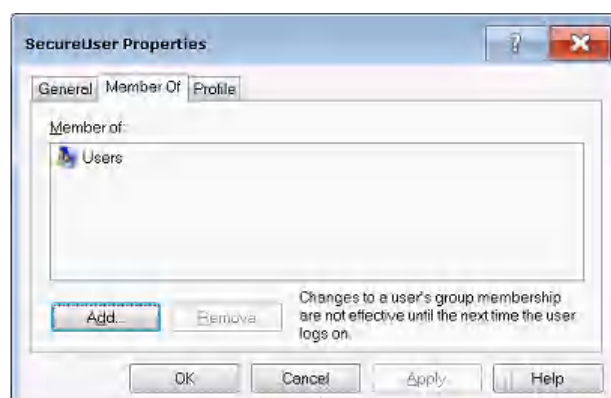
SecureUser Properties

?

General Member Of Profile

Member of:

Users

Add... Remove

Changes to a user's group membership are not effective until the next time the user logs on.

OK Cancel Apply Help